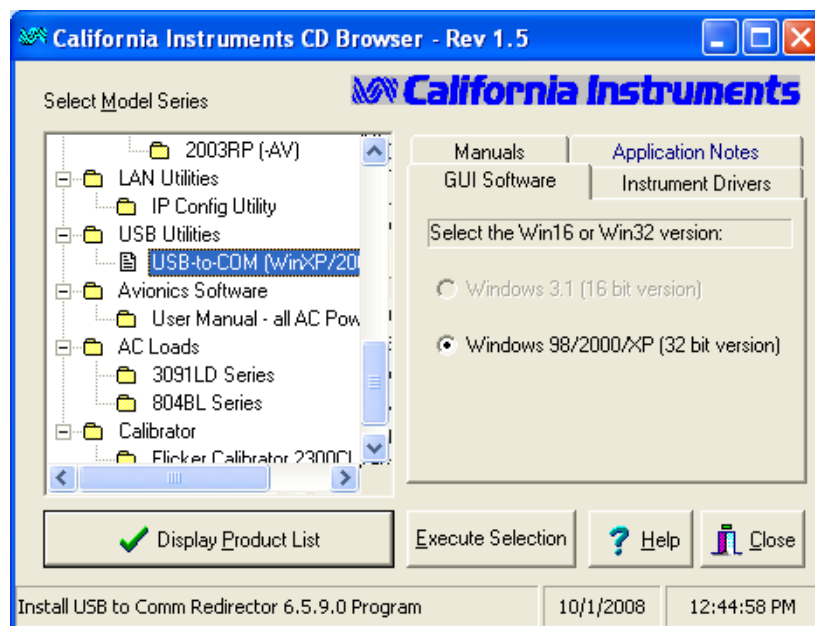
California Instruments CD Browser - Rev 1.5

California Instruments

Select Model Series

2003RP (-AV)
LAN Utilities
IP Config Utility
USB Utilities
USB-to-COM (WinXP/200
Avionics Software
User Manual - all AC Pow
AC Loads
3091LD Series
804BL Series
Calibrator
Flicker Calibrator 2300CL

Manuals
Application Notes
GUI Software
Instrument Drivers

Select the Win16 or Win32 version:

Windows 3.1 (16 bit version)

Windows 98/2000/XP (32 bit version)

Display Product List
Execute Selection
Help
Close

Install USB to Comm Redirector 6.5.9.0 Program
10/1/2008
12:44:58 PM